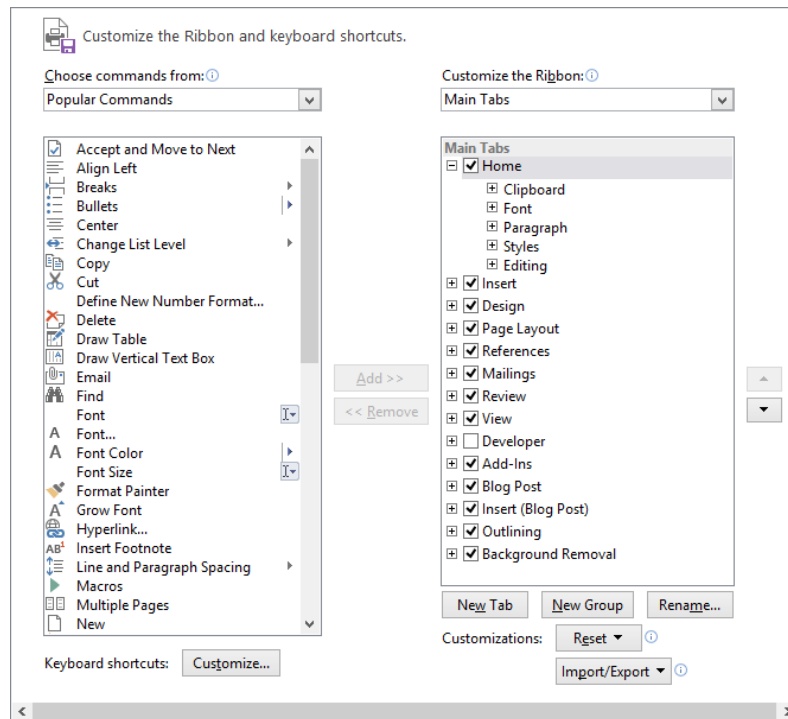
Customize the Ribbon and keyboard shortcuts.

Choose commands from: ⓘ
Popular Commands

Accept and Move to Next
Align Left
Breaks
Bullets
Center
Change List Level
Copy
Cut
Define New Number Format...
Delete
Draw Table
Draw Vertical Text Box
Email
Find
Font
Font...
Font Color
Font Size
Format Painter
Grow Font
Hyperlink...
Insert Footnote
Line and Paragraph Spacing
Macros
Multiple Pages
New

Add >>
<< Remove

Customize the Ribbon: ⓘ
Main Tabs

Main Tabs
Home
Clipboard
Font
Paragraph
Styles
Editing
Insert
Design
Page Layout
References
Mailings
Review
View
Developer
Add-Ins
Blog Post
Insert (Blog Post)
Outlining
Background Removal

New Tab
New Group
Rename...

Customizations:
Reset ▾ ⓘ
Import/Export ▾ ⓘ

Keyboard shortcuts:
Customize...